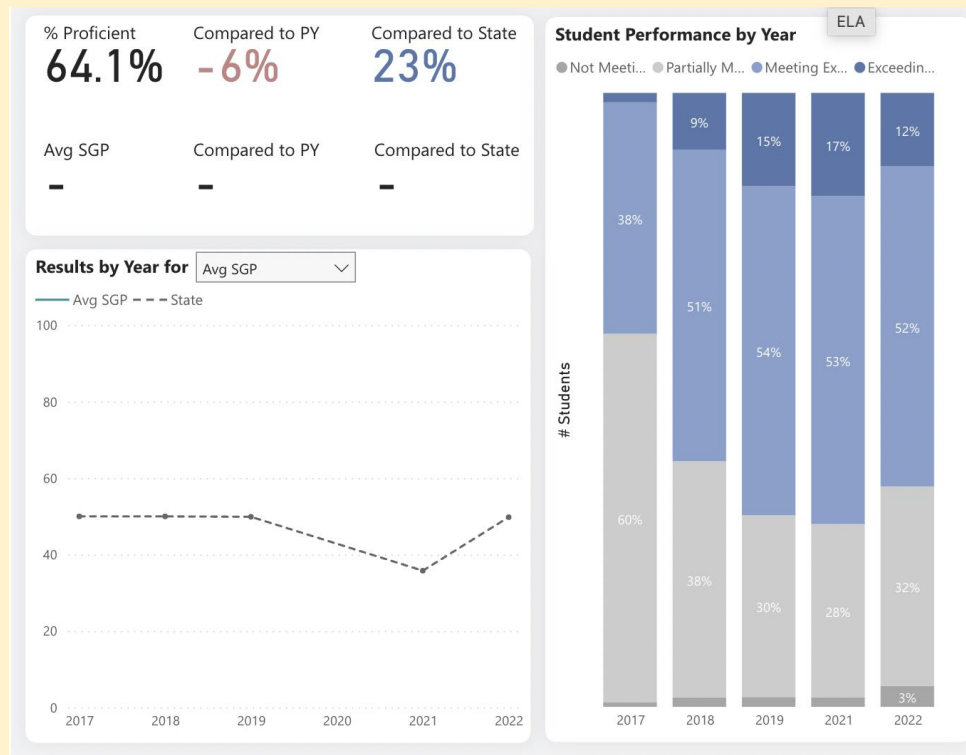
% Proficient
64.1%

Compared to PY
-6%

Compared to State
23%

Avg SGP
-

Compared to PY
-

Compared to State
-

Results by Year for Avg SGP

Avg SGP - - - State

100
80
60
40
20
0

2017 2018 2019 2020 2021 2022

ELA

Student Performance by Year

Not Meeti... Partially M... Meeting Ex... Exceedin...

# Students

| | 2017 | 2018 | 2019 | 2021 | 2022 |
|---|---|---|---|---|---|
| Exceedin... | | 9% | 15% | 17% | 12% |
| Meeting Ex... | 38% | 51% | 54% | 53% | 52% |
| Partially M... | 60% | 38% | 30% | 28% | 32% |
| Not Meeti... | | | | | 3% |